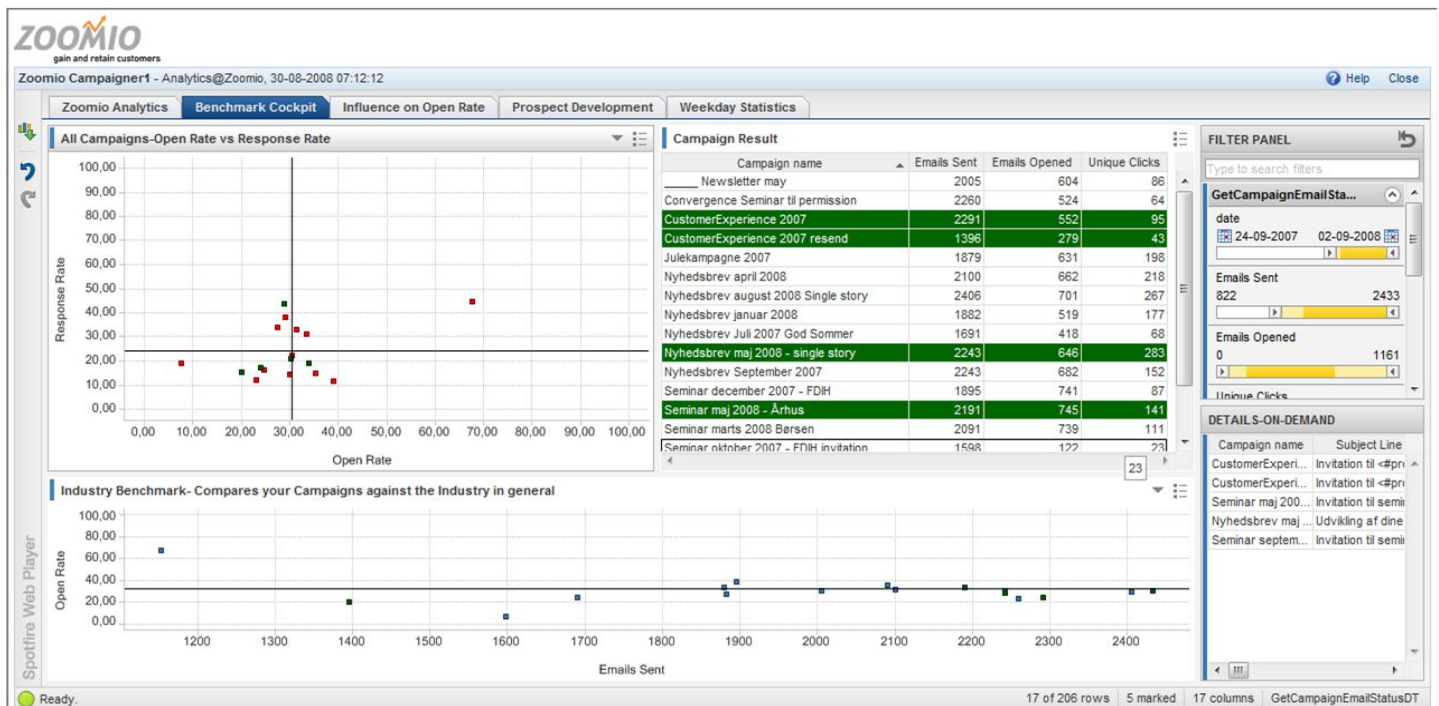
ZOOMIO
gain and retain customers

Zoomio Campaigner1 - Analytics@Zoomio, 30-08-2008 07:12:12

Help Close

Zoomio Analytics | Benchmark Cockpit | Influence on Open Rate | Prospect Development | Weekday Statistics

All Campaigns-Open Rate vs Response Rate

Response Rate

100,00
90,00
80,00
70,00
60,00
50,00
40,00
30,00
20,00
10,00
0,00

0,00 10,00 20,00 30,00 40,00 50,00 60,00 70,00 80,00 90,00 100,00

Open Rate

Campaign Result

| Campaign name | Emails Sent | Emails Opened | Unique Clicks |
|---|---|---|---|
| _____ Newsletter may | 2005 | 604 | 86 |
| Convergence Seminar til permission | 2260 | 524 | 64 |
| CustomerExperience 2007 | 2291 | 552 | 95 |
| CustomerExperience 2007 resend | 1396 | 279 | 43 |
| Julekampagne 2007 | 1879 | 631 | 198 |
| Nyhedsbrev april 2008 | 2100 | 662 | 218 |
| Nyhedsbrev august 2008 Single story | 2406 | 701 | 267 |
| Nyhedsbrev januar 2008 | 1882 | 519 | 177 |
| Nyhedsbrev Juli 2007 God Sommer | 1691 | 418 | 68 |
| Nyhedsbrev maj 2008 - single story | 2243 | 646 | 283 |
| Nyhedsbrev September 2007 | 2243 | 682 | 152 |
| Seminar december 2007 - FDIH | 1895 | 741 | 87 |
| Seminar maj 2008 - Århus | 2191 | 745 | 141 |
| Seminar marts 2008 Børsen | 2091 | 739 | 111 |
| Seminar oktober 2007 - FDIH invitation | 1598 | 122 | 23 |

23

FILTER PANEL

Type to search filters

GetCampaignEmailSta...

date
24-09-2007 02-09-2008

Emails Sent
822 2433

Emails Opened
0 1161

Unique Clicks

DETAILS-ON-DEMAND

| Campaign name | Subject Line |
|---|---|
| CustomerExperi... | Invitation til <#pr |
| CustomerExperi... | Invitation til <#pr |
| Seminar maj 200... | Invitation til semi |
| Nyhedsbrev maj ... | Udvikling af dine |
| Seminar septem... | Invitation til semi |

Industry Benchmark- Compares your Campaigns against the Industry in general

Open Rate

100,00
80,00
60,00
40,00
20,00
0,00

1200 1300 1400 1500 1600 1700 1800 1900 2000 2100 2200 2300 2400

Emails Sent

Spotfire Web Player

Ready.

17 of 206 rows | 5 marked | 17 columns | GetCampaignEmailStatusDT